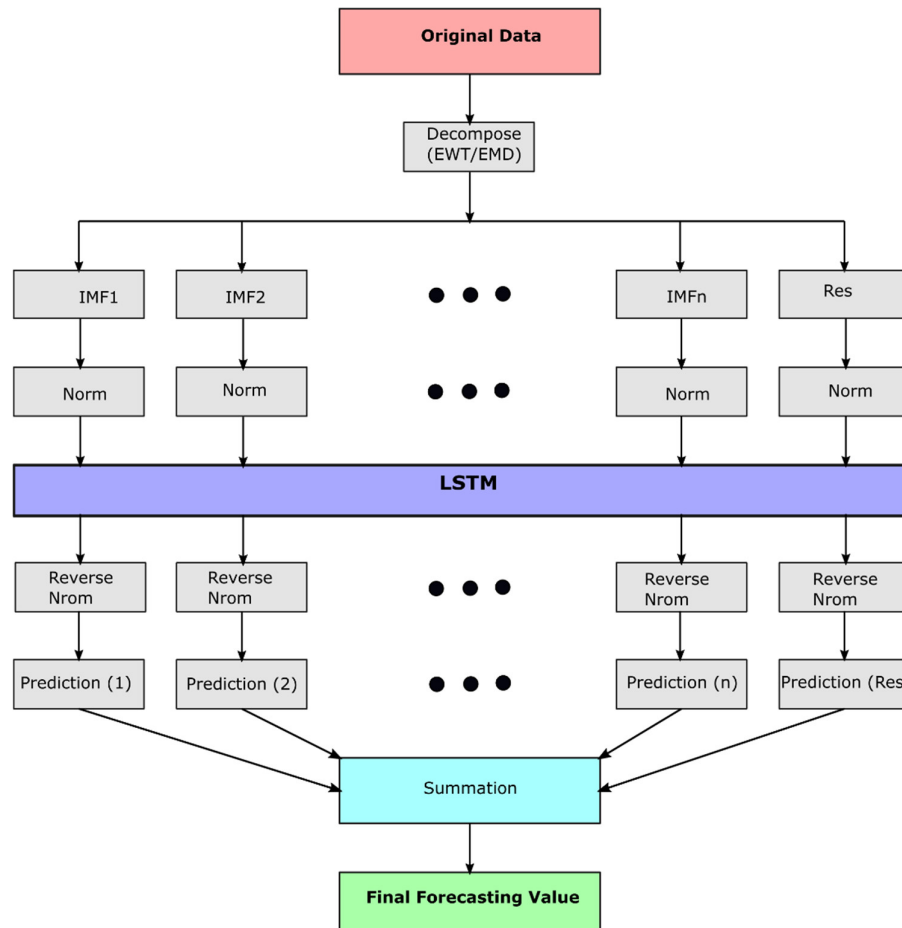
Original Data

Decompose (EWT/EMD)

IMF1

IMF2

IMFn

Res

Norm

Norm

Norm

Norm

LSTM

Reverse Nrom

Reverse Nrom

Reverse Nrom

Reverse Nrom

Prediction (1)

Prediction (2)

Prediction (n)

Prediction (Res

Summation

Final Forecasting Value